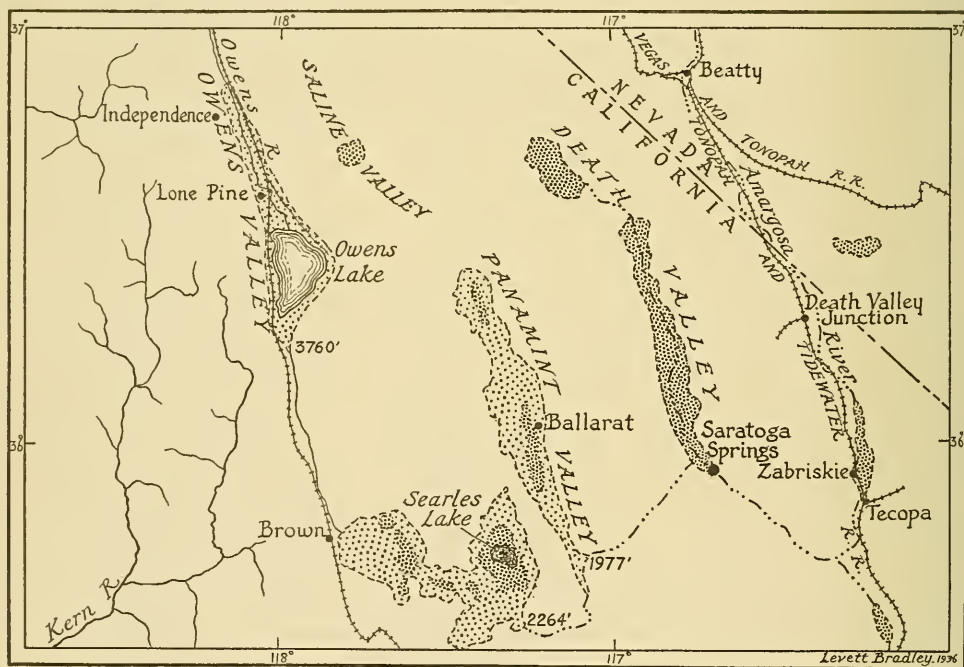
37°
118°
117°
37°
Owens R.
OWENS VALLEY
SALINE VALLEY
Independence
Lone Pine
Owens Lake
3760'
PANAMINT VALLEY
Ballarat
DEATH VALLEY
NEVADA
CALIFORNIA
Beatty
VEGAS AND TONOPAH
TONOPAH R.R.
Amargosa River
AND TIDEWATER R.R.
Death Valley Junction
Saratoga Springs
Zabriskie
Tecopa
36°
36°
Searles Lake
Brown
1977'
2264'
Kern R.
118°
117°
Levett Bradley. 1936